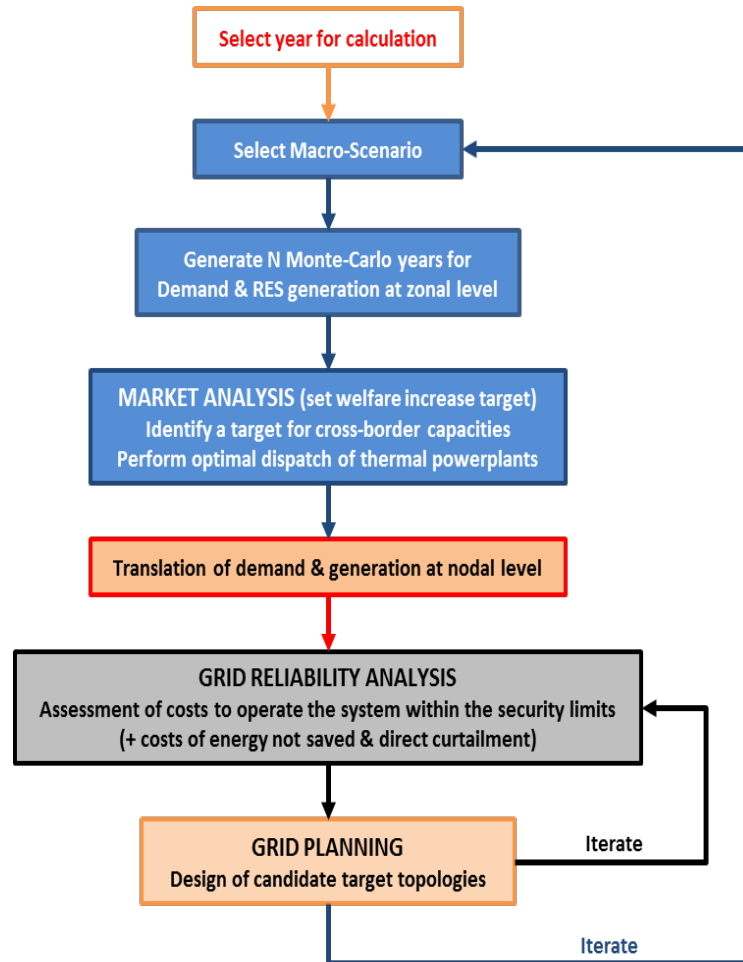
Select year for calculation

Select Macro-Scenario

Generate N Monte-Carlo years for Demand & RES generation at zonal level

MARKET ANALYSIS (set welfare increase target)
Identify a target for cross-border capacities
Perform optimal dispatch of thermal powerplants

Translation of demand & generation at nodal level

GRID RELIABILITY ANALYSIS
Assessment of costs to operate the system within the security limits
(+ costs of energy not saved & direct curtailment)

GRID PLANNING
Design of candidate target topologies

Iterate

Iterate